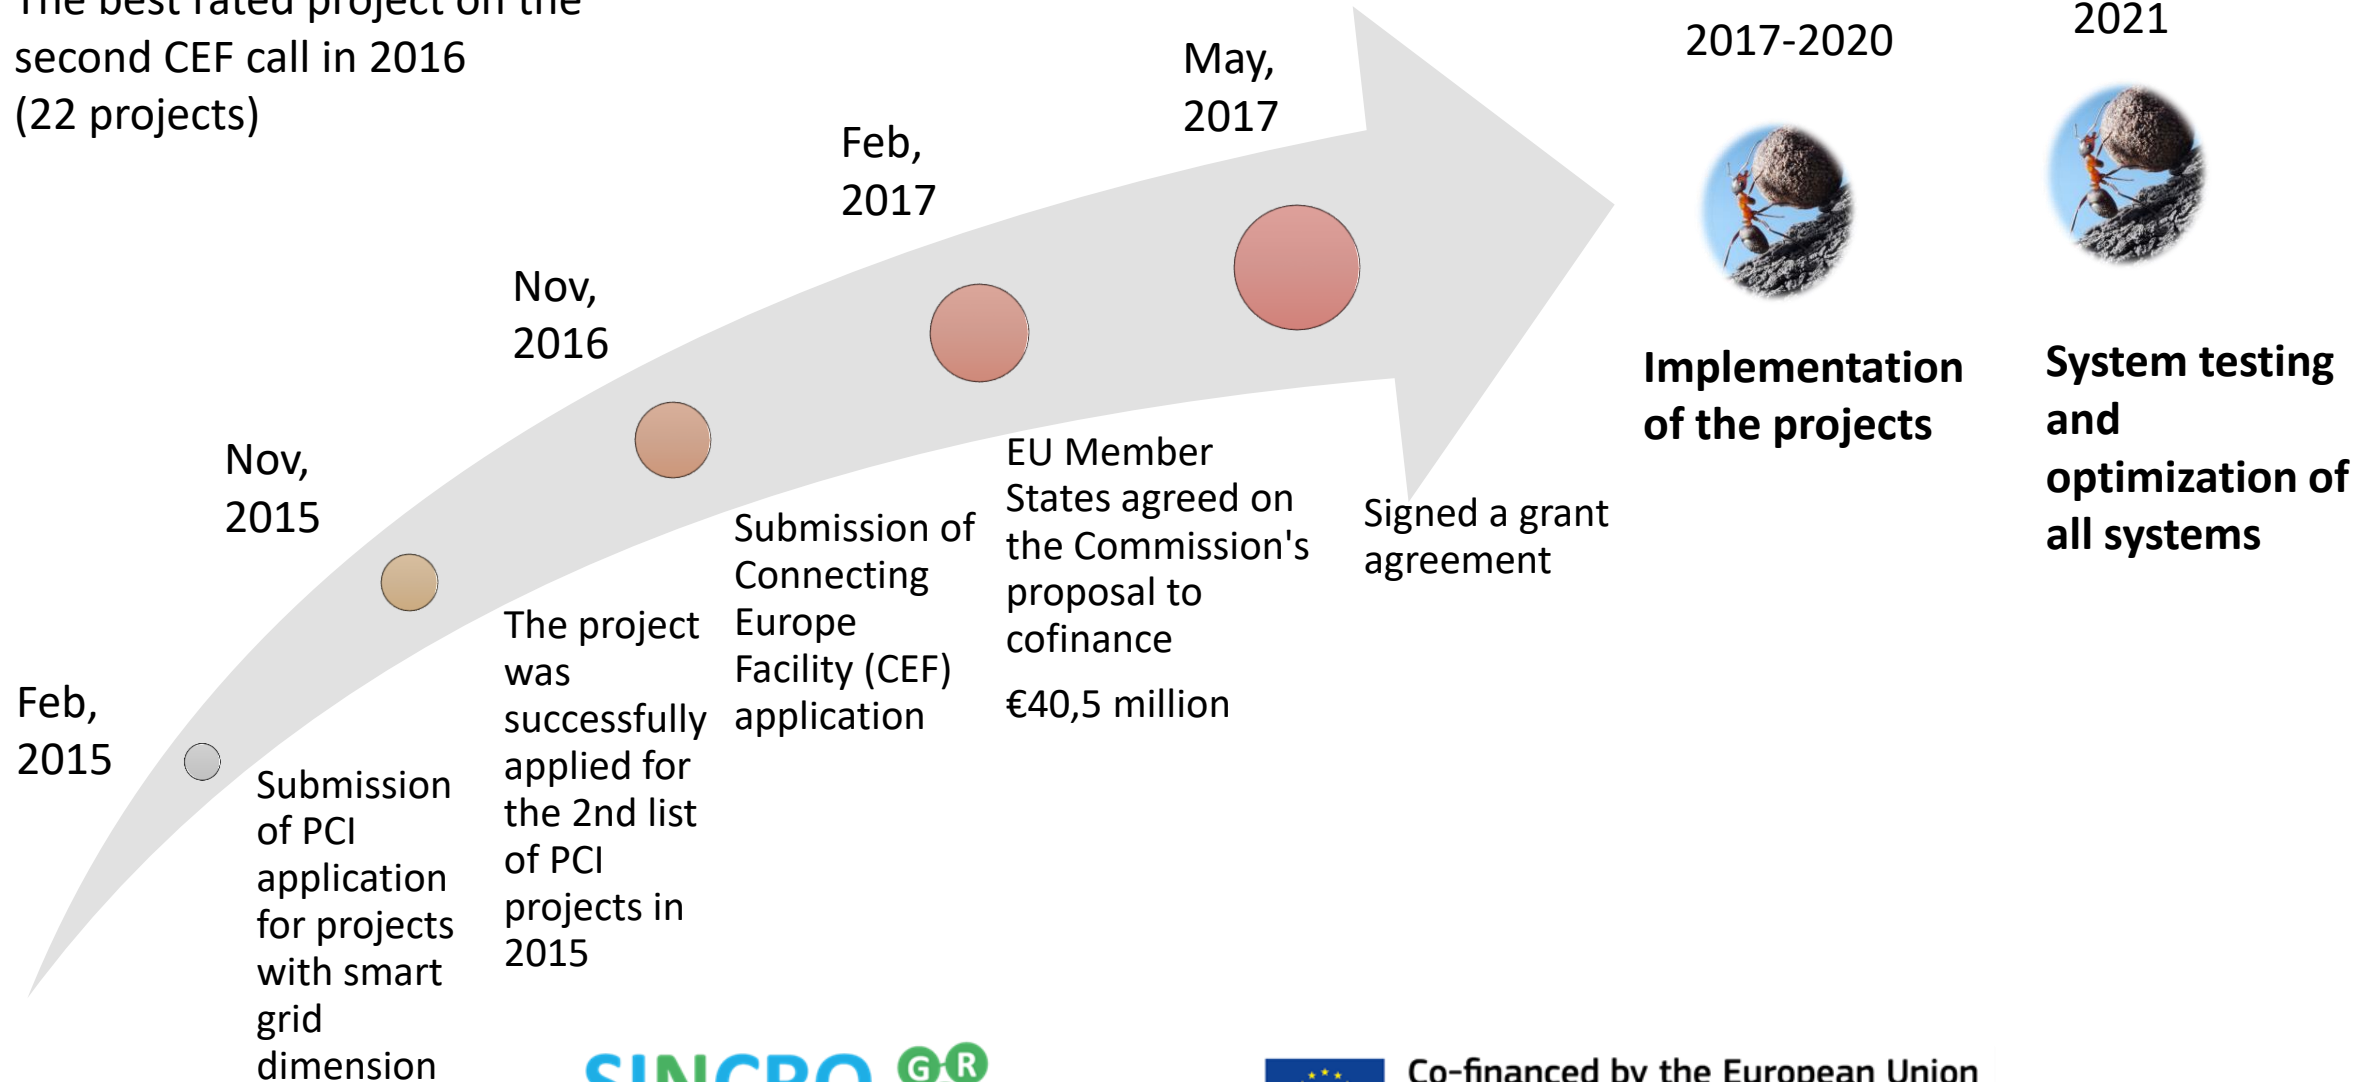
The best rated project on the second CEF call in 2016 (22 projects)

2017-2020

2021

May, 2017

Feb, 2017

Nov, 2016

Nov, 2015

Feb, 2015

Implementation of the projects

System testing and optimization of all systems

EU Member States agreed on the Commission's proposal to cofinance

€40,5 million

Signed a grant agreement

Submission of Connecting Europe Facility (CEF) application

The project was successfully applied for the 2nd list of PCI projects in 2015

Submission of PCI application for projects with smart grid dimension

SINCRO GR

Co-financed by the European Union